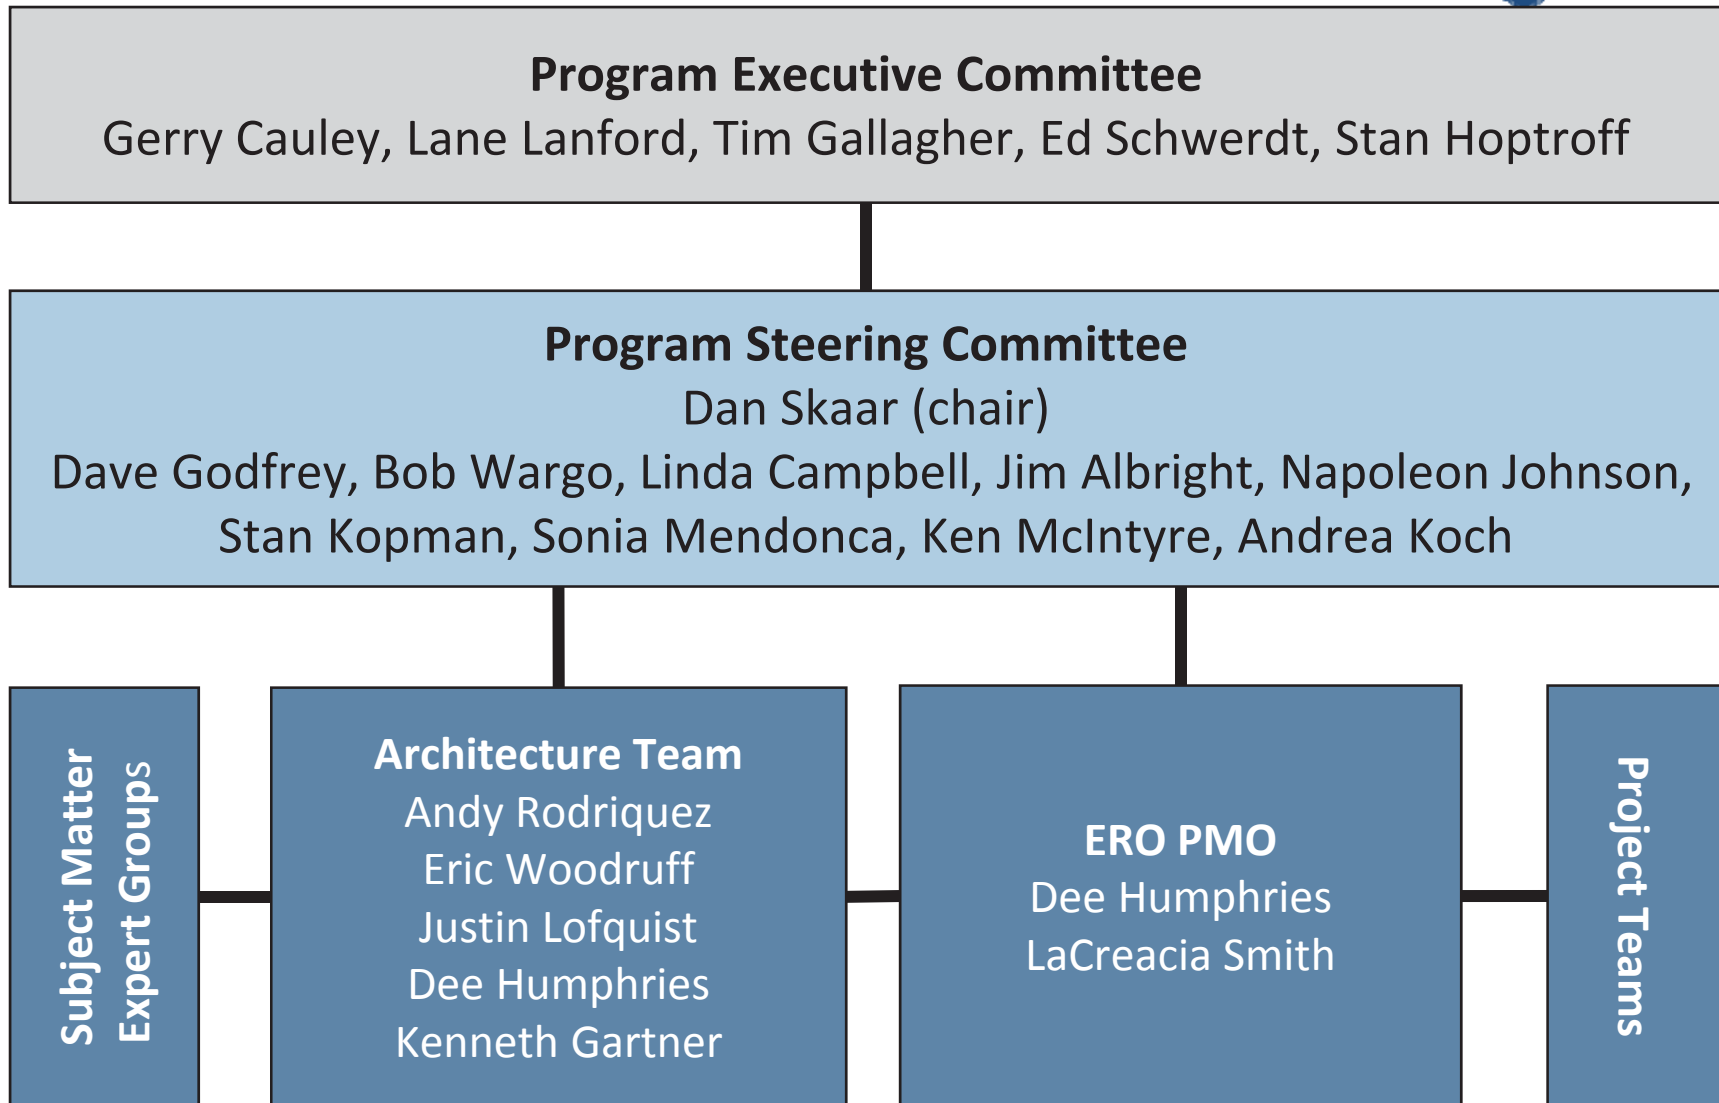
Program Executive Committee
Gerry Cauley, Lane Lanford, Tim Gallagher, Ed Schwerdt, Stan Hoptroff

Program Steering Committee
Dan Skaar (chair)
Dave Godfrey, Bob Wargo, Linda Campbell, Jim Albright, Napoleon Johnson, Stan Kopman, Sonia Mendonca, Ken McIntyre, Andrea Koch

Subject Matter Expert Groups

Architecture Team
Andy Rodriquez
Eric Woodruff
Justin Lofquist
Dee Humphries
Kenneth Gartner

ERO PMO
Dee Humphries
LaCreacia Smith

Project Teams